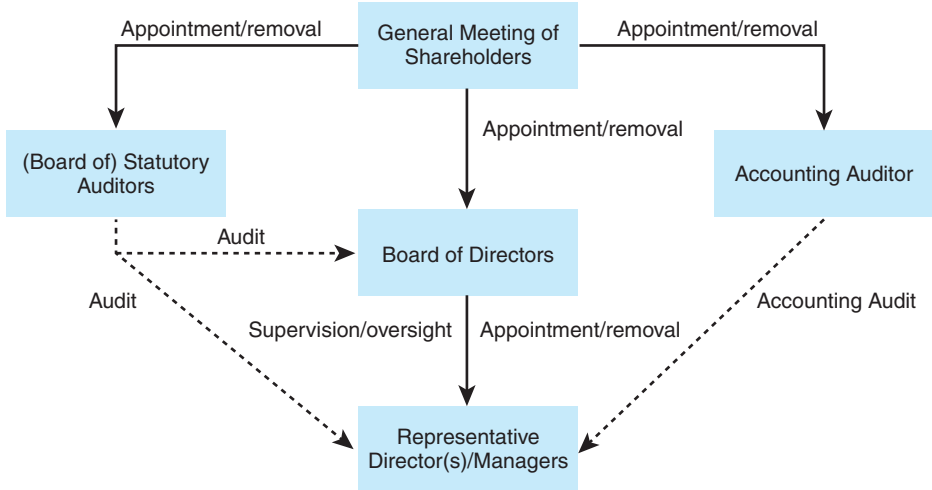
Appointment/removal

General Meeting of Shareholders

Appointment/removal

(Board of) Statutory Auditors

Appointment/removal

Accounting Auditor

Audit

Board of Directors

Audit

Supervision/oversight

Appointment/removal

Accounting Audit

Representative Director(s)/Managers